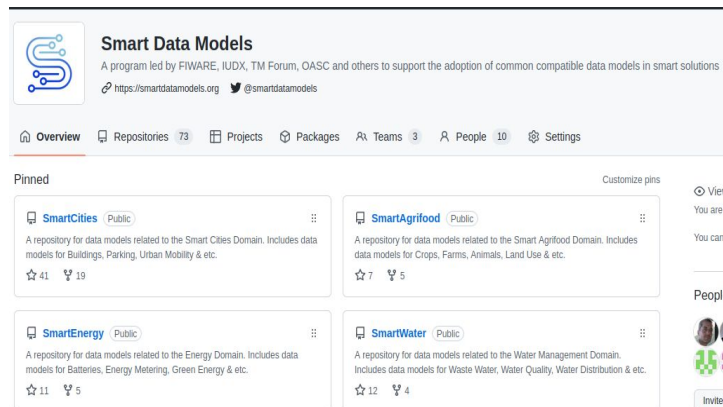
Smart Data Models

A program led by FIWARE, IUDX, TM Forum, OASC and others to support the adoption of common compatible data models in smart solutions

https://smartdatamodels.org @smartdatamodels

Overview Repositories 73 Projects Packages Teams 3 People 10 Settings

Pinned

Customize pins

SmartCities Public

A repository for data models related to the Smart Cities Domain. Includes data models for Buildings, Parking, Urban Mobility & etc.

41 19

SmartAgrifood Public

A repository for data models related to the Smart Agrifood Domain. Includes data models for Crops, Farms, Animals, Land Use & etc.

7 5

SmartEnergy Public

A repository for data models related to the Energy Domain. Includes data models for Batteries, Energy Metering, Green Energy & etc.

11 5

SmartWater Public

A repository for data models related to the Water Management Domain. Includes data models for Waste Water, Water Quality, Water Distribution & etc.

12 4

Vie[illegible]

You are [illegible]

You can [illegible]

Peopl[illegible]

Invite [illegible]